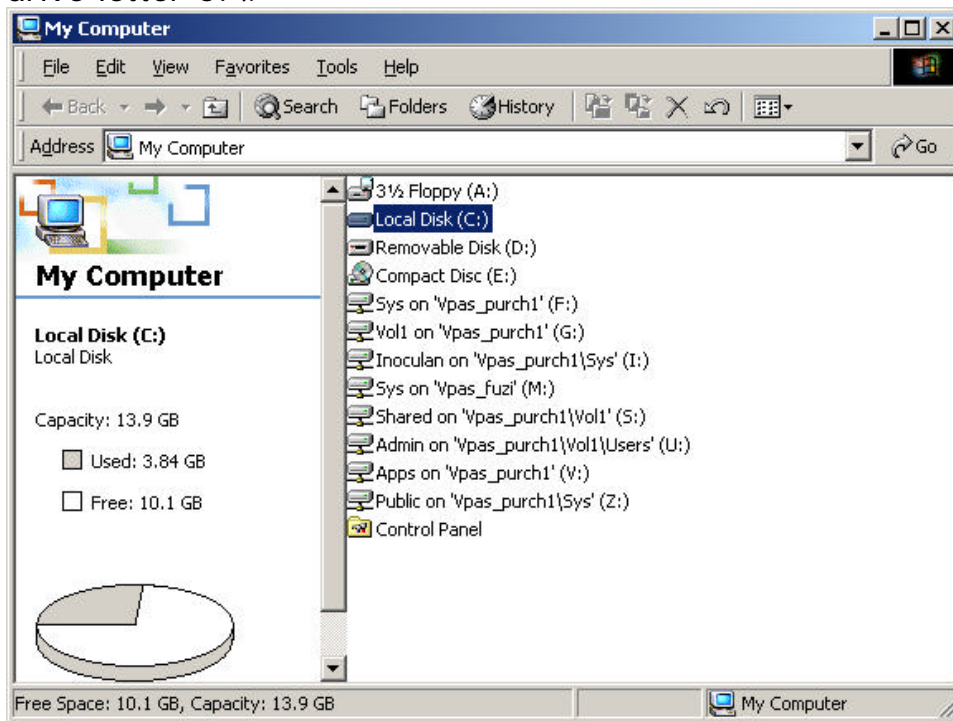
drive letter of F.

My Computer

File Edit View Favorites Tools Help

Back Search Folders History

Address My Computer Go

My Computer

Local Disk (C:)
Local Disk

Capacity: 13.9 GB

Used: 3.84 GB

Free: 10.1 GB

3½ Floppy (A:)
Local Disk (C:)
Removable Disk (D:)
Compact Disc (E:)
Sys on 'Vpas_purch1' (F:)
Vol1 on 'Vpas_purch1' (G:)
Inoculan on 'Vpas_purch1\Sys' (I:)
Sys on 'Vpas_fuzi' (M:)
Shared on 'Vpas_purch1\Vol1' (S:)
Admin on 'Vpas_purch1\Vol1\Users' (U:)
Apps on 'Vpas_purch1' (V:)
Public on 'Vpas_purch1\Sys' (Z:)
Control Panel

Free Space: 10.1 GB, Capacity: 13.9 GB

My Computer